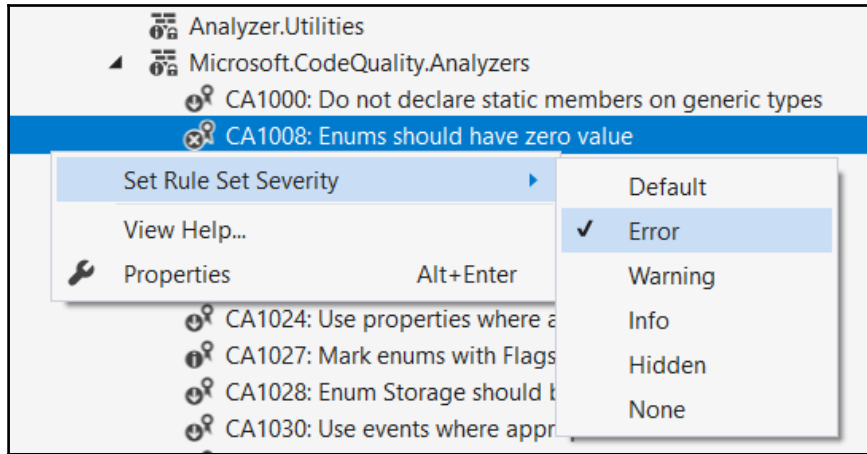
Analyzer.Utilities
Microsoft.CodeQuality.Analyzers
CA1000: Do not declare static members on generic types
CA1008: Enums should have zero value

Set Rule Set Severity
View Help...
Properties Alt+Enter

Default
✓ Error
Warning
Info
Hidden
None

CA1024: Use properties where a
CA1027: Mark enums with Flags
CA1028: Enum Storage should b
CA1030: Use events where appr